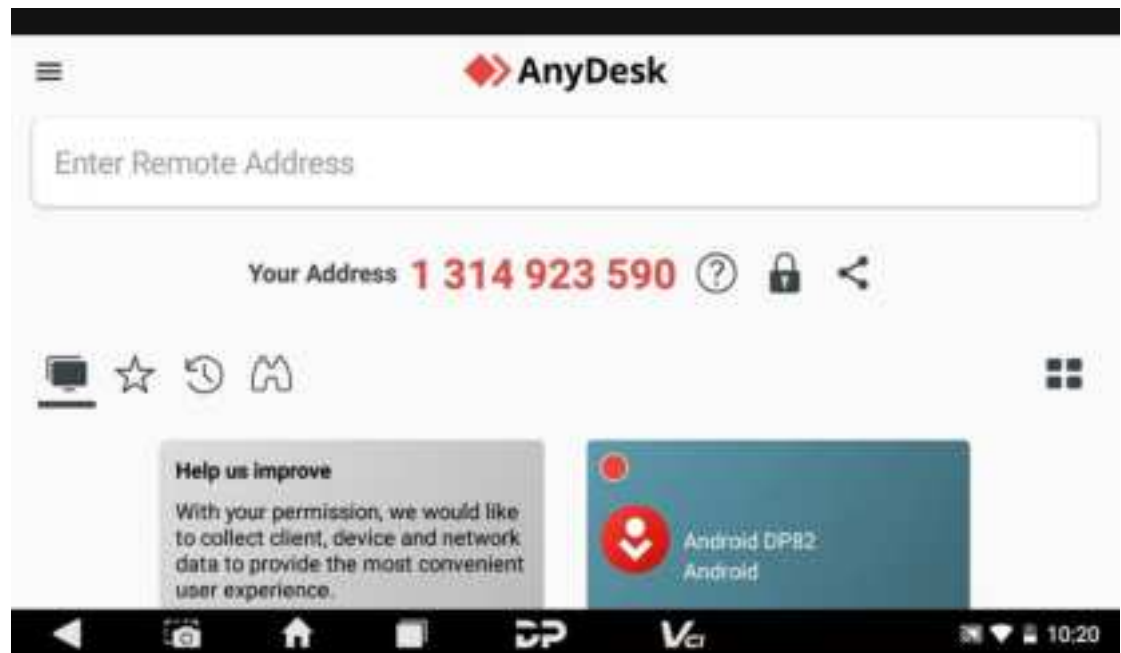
AnyDesk

Enter Remote Address

Your Address 1 314 923 590

Help us improve

With your permission, we would like to collect client, device and network data to provide the most convenient user experience.

Android DP82
Android

10:20